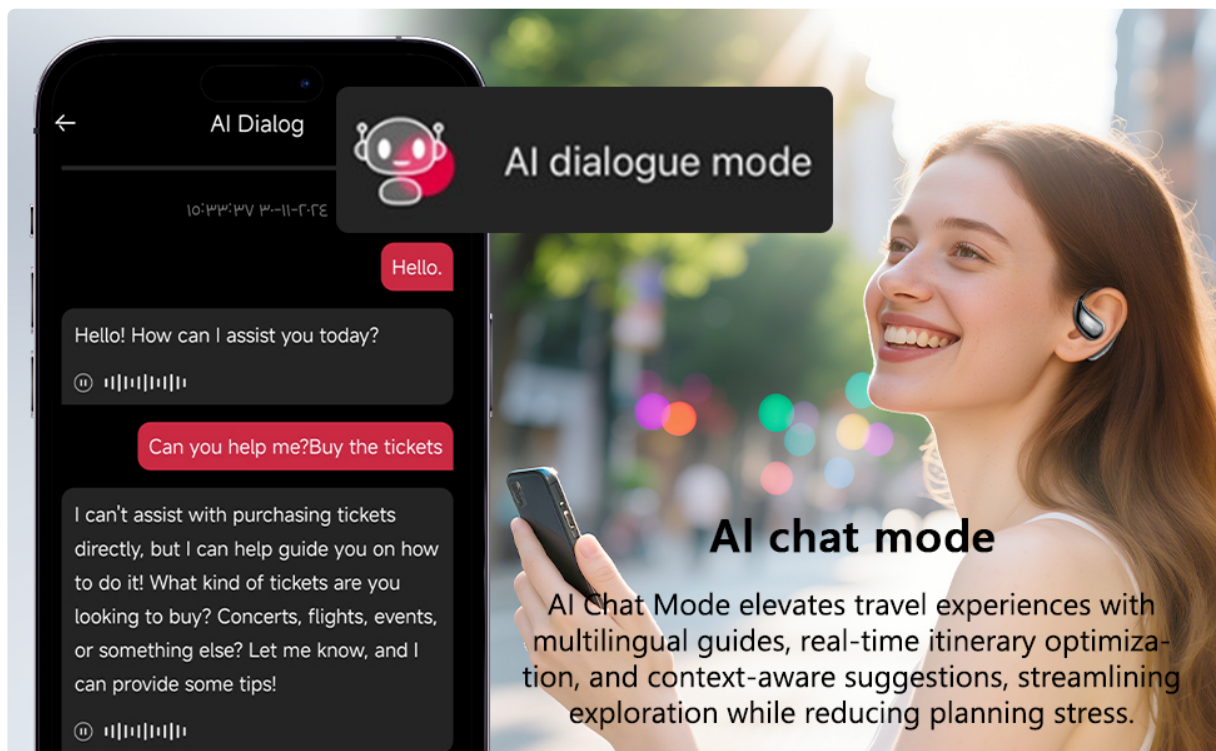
AI Dialog

١٥:٣٣:٣٧ ٣-١١-٢٠٢٤

AI dialogue mode

Hello.

Hello! How can I assist you today?

Can you help me?Buy the tickets

I can't assist with purchasing tickets directly, but I can help guide you on how to do it! What kind of tickets are you looking to buy? Concerts, flights, events, or something else? Let me know, and I can provide some tips!

AI chat mode

AI Chat Mode elevates travel experiences with multilingual guides, real-time itinerary optimization, and context-aware suggestions, streamlining exploration while reducing planning stress.